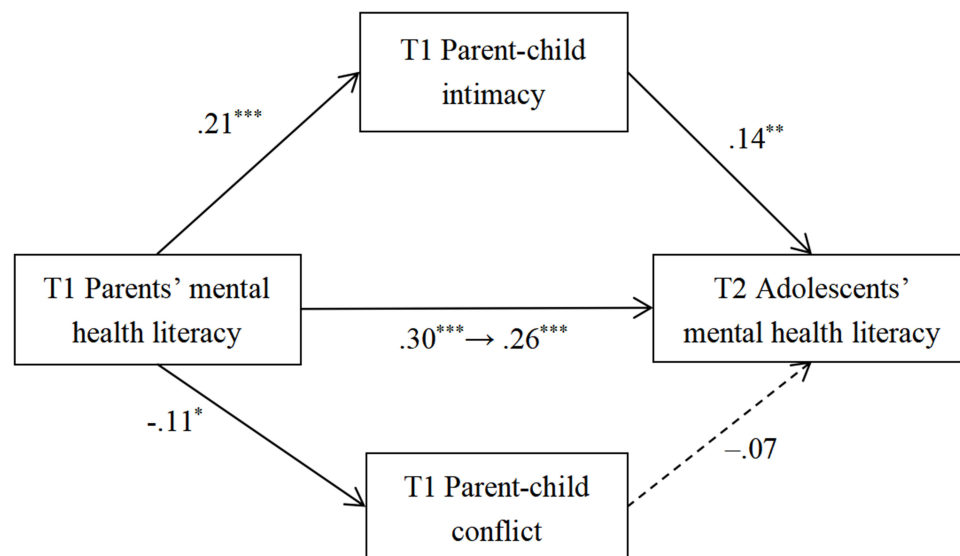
T1 Parent-child intimacy

$.21^{***}$

$.14^{**}$

T1 Parents' mental health literacy

T2 Adolescents' mental health literacy

$.30^{***} \rightarrow .26^{***}$

$-.11^{*}$

$-.07$

T1 Parent-child conflict